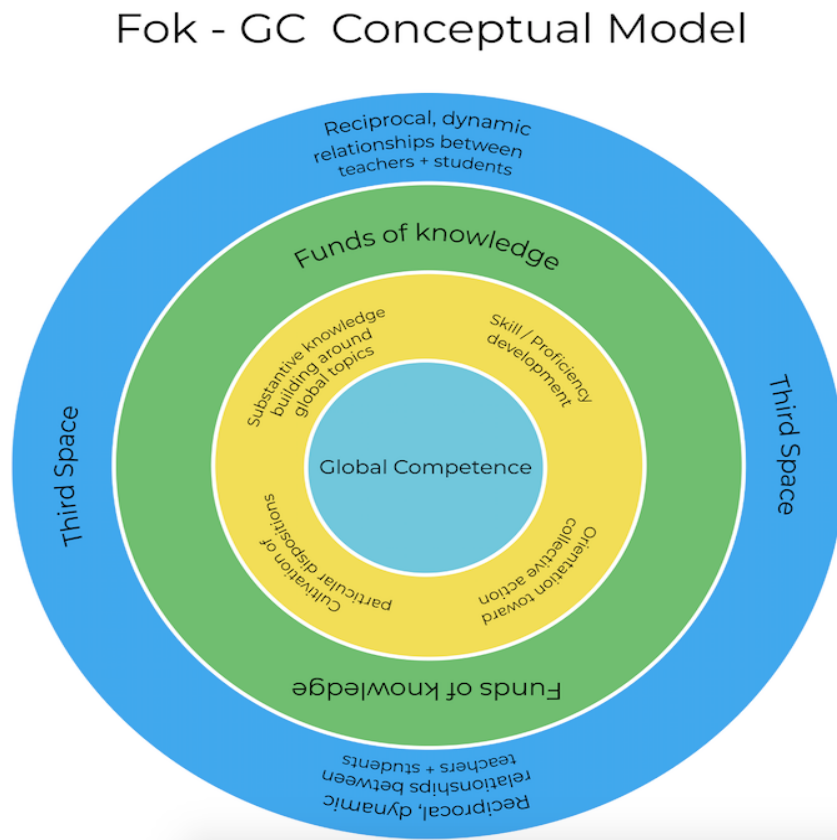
Fok - GC Conceptual Model

Reciprocal, dynamic relationships between teachers + students

Third Space

Third Space

Funds of knowledge

Substantive knowledge building around global topics

Skill / Proficiency development

Global Competence

Cultivation of particular dispositions

Orientation toward collective action

Funds of knowledge

Reciprocal, dynamic relationships between teachers + students